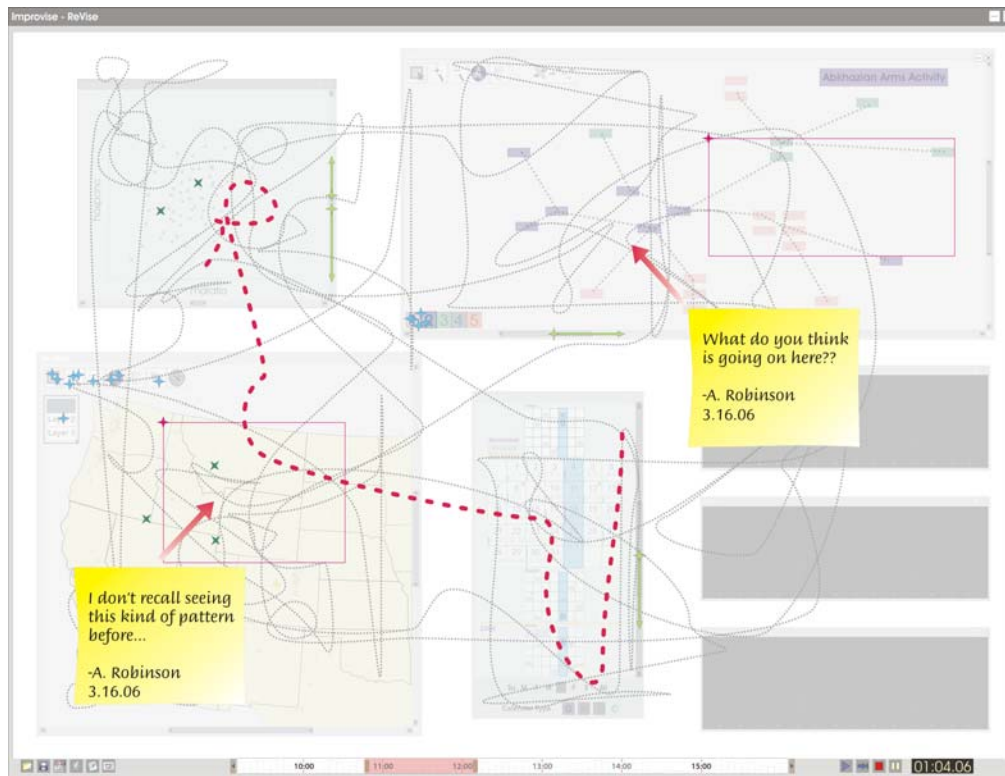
Improvise - ReVise

Abkhazian Arms Activity

What do you think is going on here??

-A. Robinson
3.16.06

I don't recall seeing this kind of pattern before...

-A. Robinson
3.16.06

10:00
11:00
12:00
13:00
14:00
15:00

01:04.06